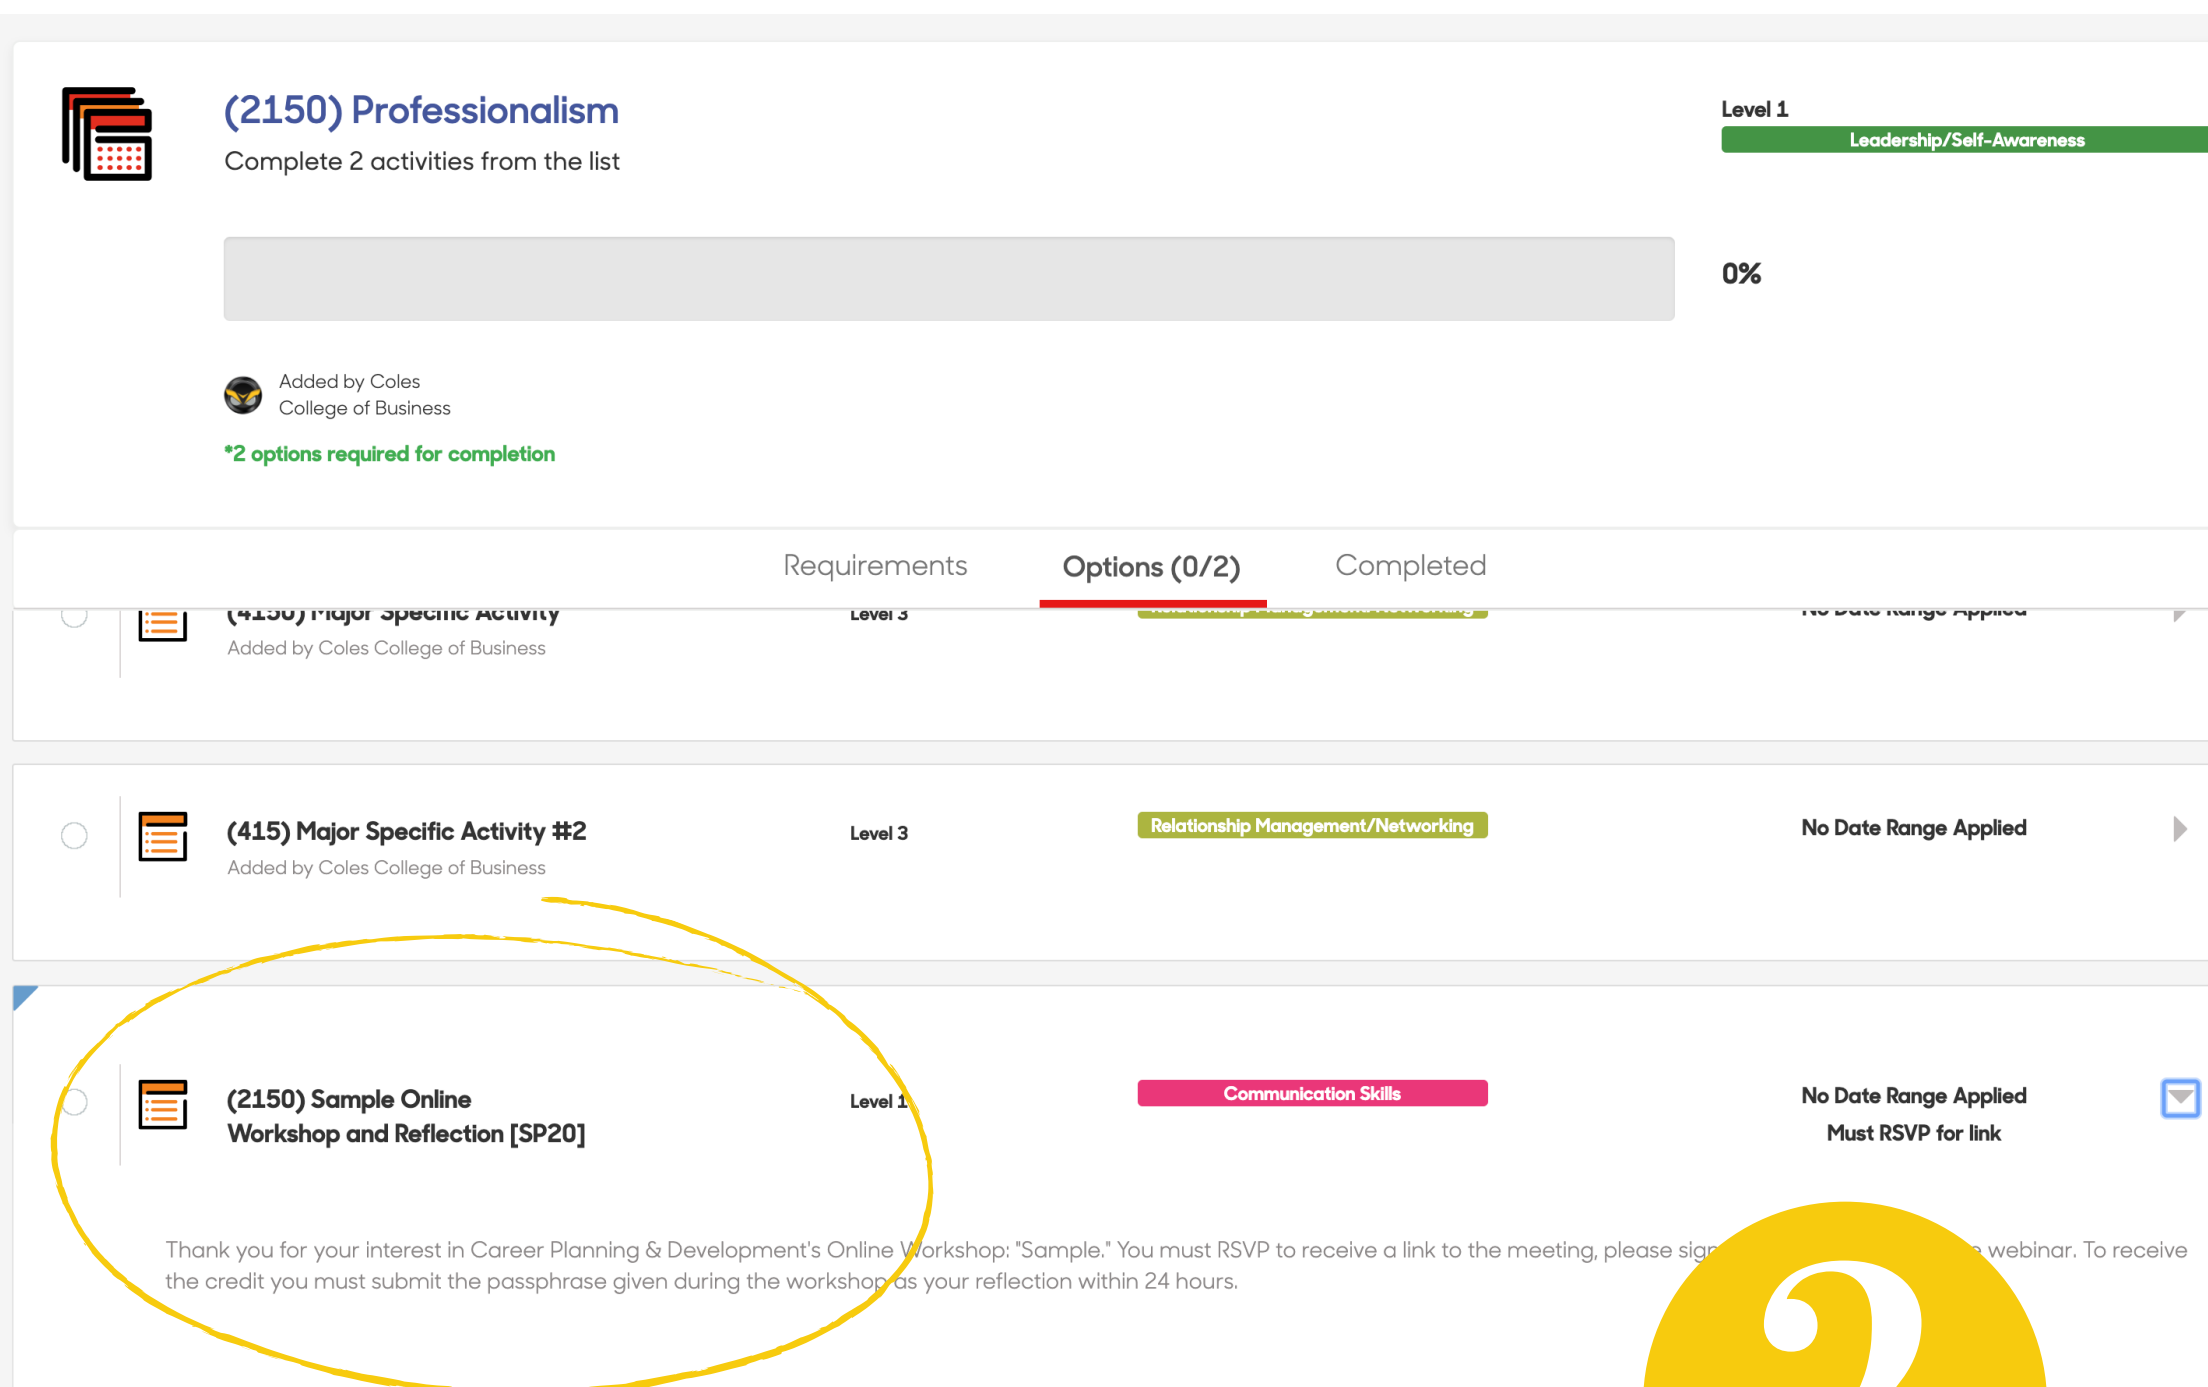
(2150) Professionalism
Complete 2 activities from the list

Level 1
Leadership/Self-Awareness

0%

Added by Coles College of Business

*2 options required for completion

Requirements Options (0/2) Completed

(4150) Major Specific Activity
Added by Coles College of Business
Level 3
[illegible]
No Date Range Applied

(415) Major Specific Activity #2
Added by Coles College of Business
Level 3
Relationship Management/Networking
No Date Range Applied

(2150) Sample Online Workshop and Reflection [SP20]
Level 1
Communication Skills
No Date Range Applied
Must RSVP for link

Thank you for your interest in Career Planning & Development's Online Workshop: "Sample." You must RSVP to receive a link to the meeting, please sig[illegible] webinar. To receive the credit you must submit the passphrase given during the workshop as your reflection within 24 hours.